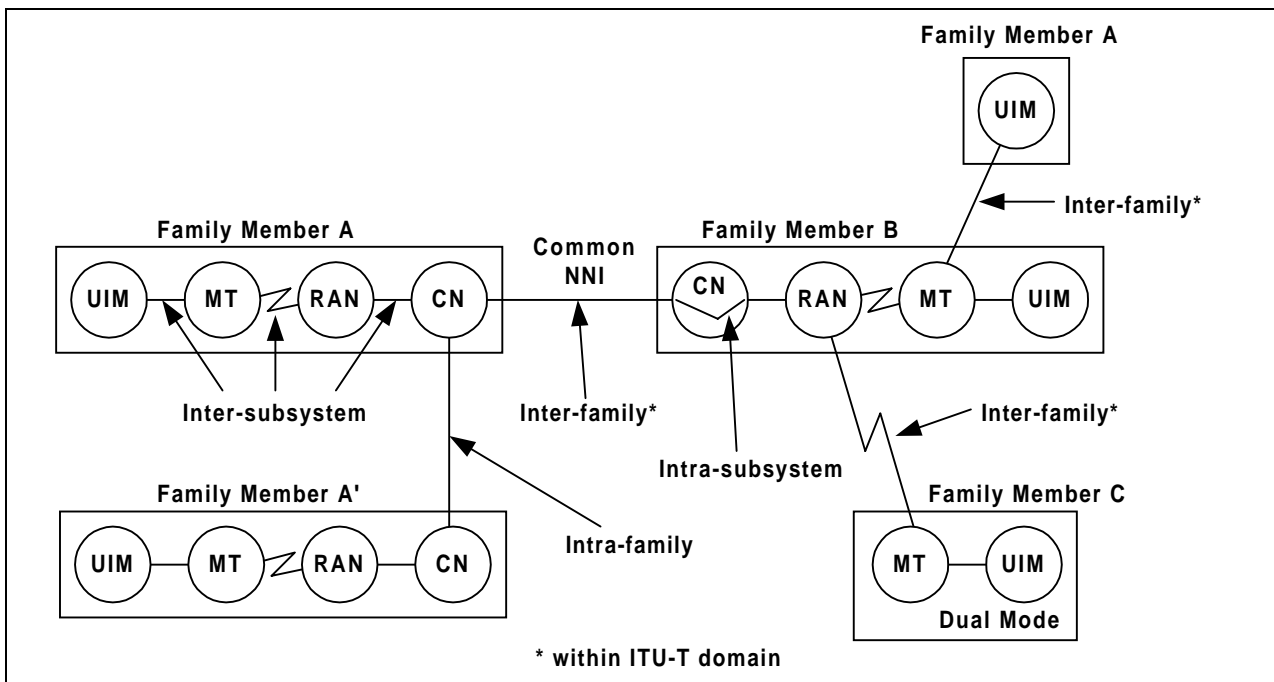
Family Member A

UIM

Inter-family*

Family Member A

UIM MT RAN CN

Common NNI

Family Member B

CN RAN MT UIM

Inter-subsystem

Inter-family*

Intra-subsystem

Inter-family*

Family Member A'

UIM MT RAN CN

Intra-family

Family Member C

MT UIM

Dual Mode

* within ITU-T domain